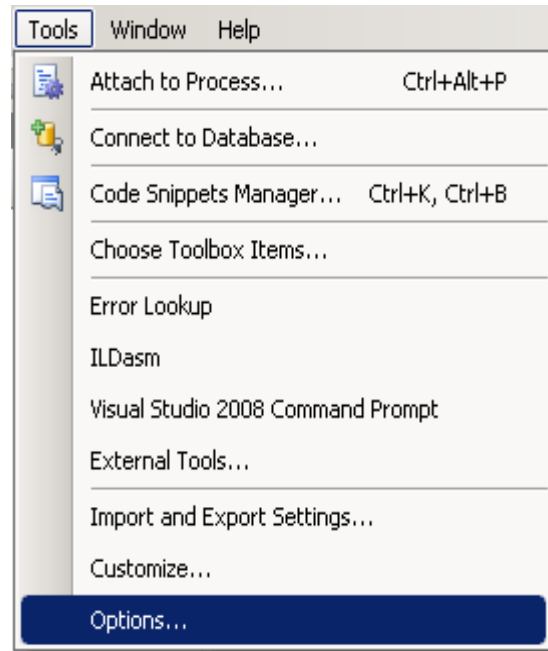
Tools Window Help

Attach to Process... Ctrl+Alt+P

Connect to Database...

Code Snippets Manager... Ctrl+K, Ctrl+B

Choose Toolbox Items...

Error Lookup

ILDasm

Visual Studio 2008 Command Prompt

External Tools...

Import and Export Settings...

Customize...

Options...